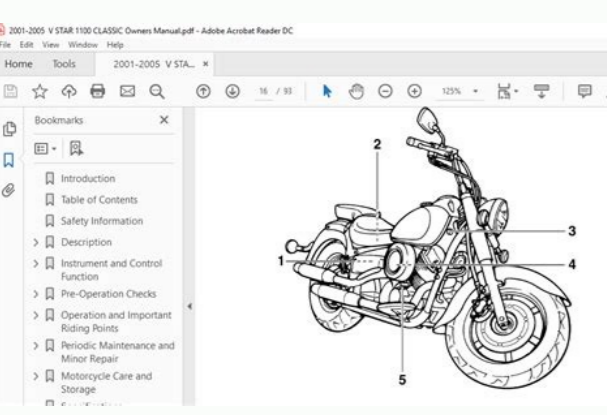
2001-2005 V STAR 1100 CLASSIC Owners Manual.pdf - Adobe Acrobat Reader DC
File Edit View Window Help
Home Tools 2001-2005 V STA... ×
16 / 93 125%
Bookmarks ×
Introduction
Table of Contents
Safety Information
Description
Instrument and Control Function
Pre-Operation Checks
Operation and Important Riding Points
Periodic Maintenance and Minor Repair
Motorcycle Care and Storage
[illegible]
2
3
1
4
5